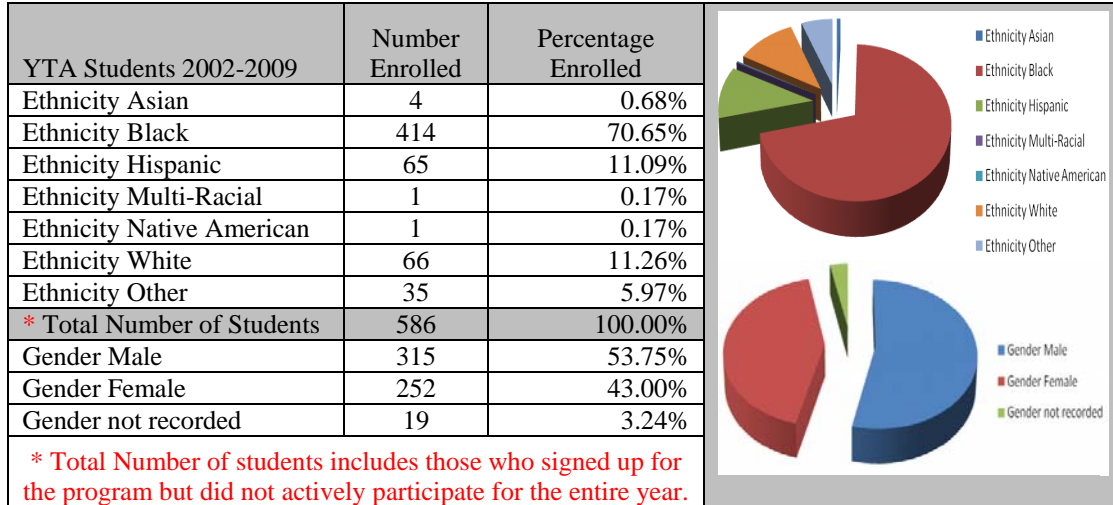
| YTA Students 2002-2009 | Number Enrolled | Percentage Enrolled |
|---|---|---|
| Ethnicity Asian | 4 | 0.68% |
| Ethnicity Black | 414 | 70.65% |
| Ethnicity Hispanic | 65 | 11.09% |
| Ethnicity Multi-Racial | 1 | 0.17% |
| Ethnicity Native American | 1 | 0.17% |
| Ethnicity White | 66 | 11.26% |
| Ethnicity Other | 35 | 5.97% |
| * Total Number of Students | 586 | 100.00% |
| Gender Male | 315 | 53.75% |
| Gender Female | 252 | 43.00% |
| Gender not recorded | 19 | 3.24% |

* Total Number of students includes those who signed up for the program but did not actively participate for the entire year.

Ethnicity Asian
Ethnicity Black
Ethnicity Hispanic
Ethnicity Multi-Racial
Ethnicity Native American
Ethnicity White
Ethnicity Other

Gender Male
Gender Female
Gender not recorded